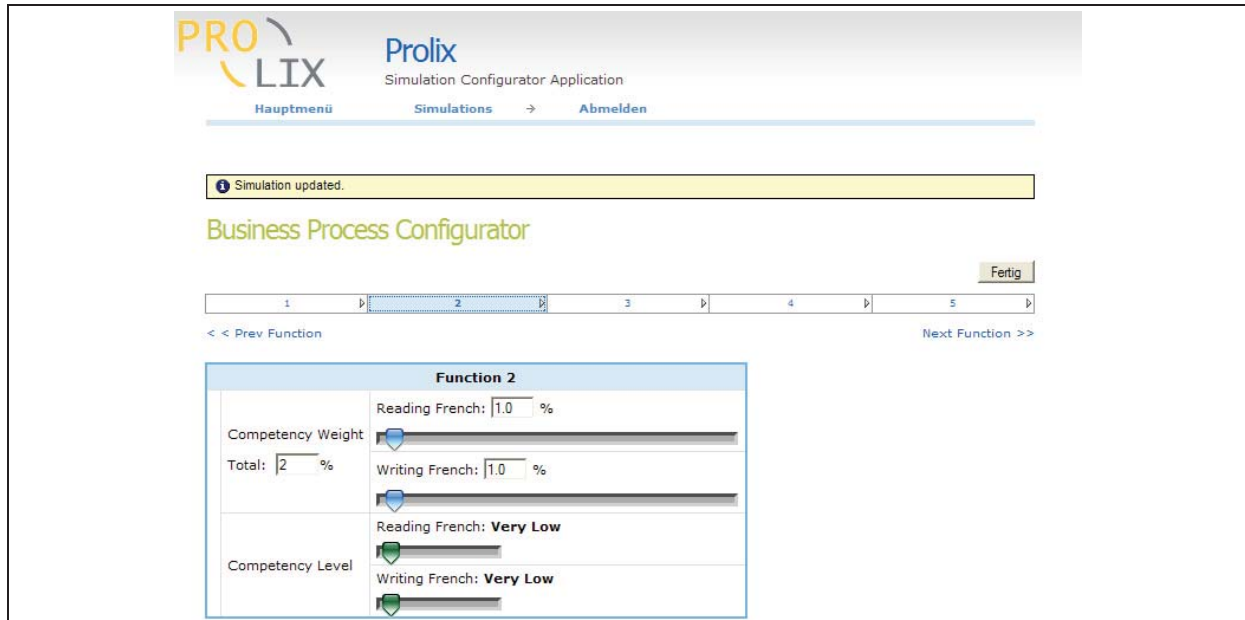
PRO
LIX

Prolix
Simulation Configurator Application

Hauptmenü Simulations → Abmelden

Simulation updated.

Business Process Configurator

Fertig

| 1 | 2 | 3 | 4 | 5 |
|---|---|---|---|---|

< < Prev Function

Next Function >>

| Function 2 | |
|---|---|
| Competency Weight Total: 2 % | Reading French: 1.0 % |
| | Writing French: 1.0 % |
| Competency Level | Reading French: **Very Low** |
| | Writing French: **Very Low** |